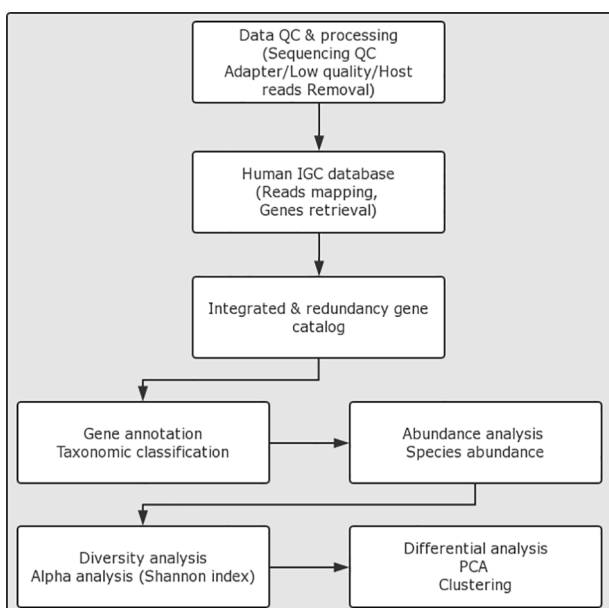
Data QC & processing
(Sequencing QC
Adapter/Low quality/Host
reads Removal)

Human IGC database
(Reads mapping,
Genes retrieval)

Integrated & redundancy gene
catalog

Gene annotation
Taxonomic classification

Abundance analysis
Species abundance

Diversity analysis
Alpha analysis (Shannon index)

Differential analysis
PCA
Clustering